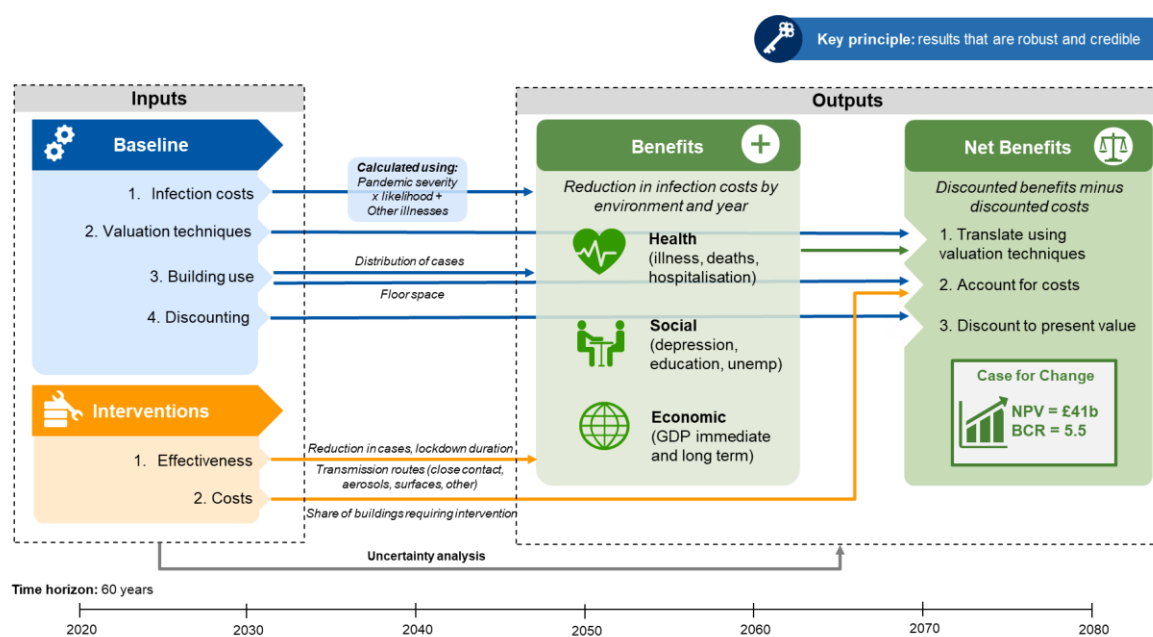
Key principle: results that are robust and credible

Inputs

Baseline

1. Infection costs
2. Valuation techniques
3. Building use
4. Discounting

Interventions

1. Effectiveness
2. Costs

Calculated using:
Pandemic severity x likelihood + Other illnesses

Distribution of cases
Floor space

Reduction in cases, lockdown duration
Transmission routes (close contact, aerosols, surfaces, other)
Share of buildings requiring intervention

Outputs

Benefits

Reduction in infection costs by environment and year

Health
(illness, deaths, hospitalisation)

Social
(depression, education, unemp)

Economic
(GDP immediate and long term)

Net Benefits

Discounted benefits minus discounted costs

1. Translate using valuation techniques
2. Account for costs
3. Discount to present value

Case for Change

NPV = £41b
BCR = 5.5

Uncertainty analysis

Time horizon: 60 years

2020 2030 2040 2050 2060 2070 2080